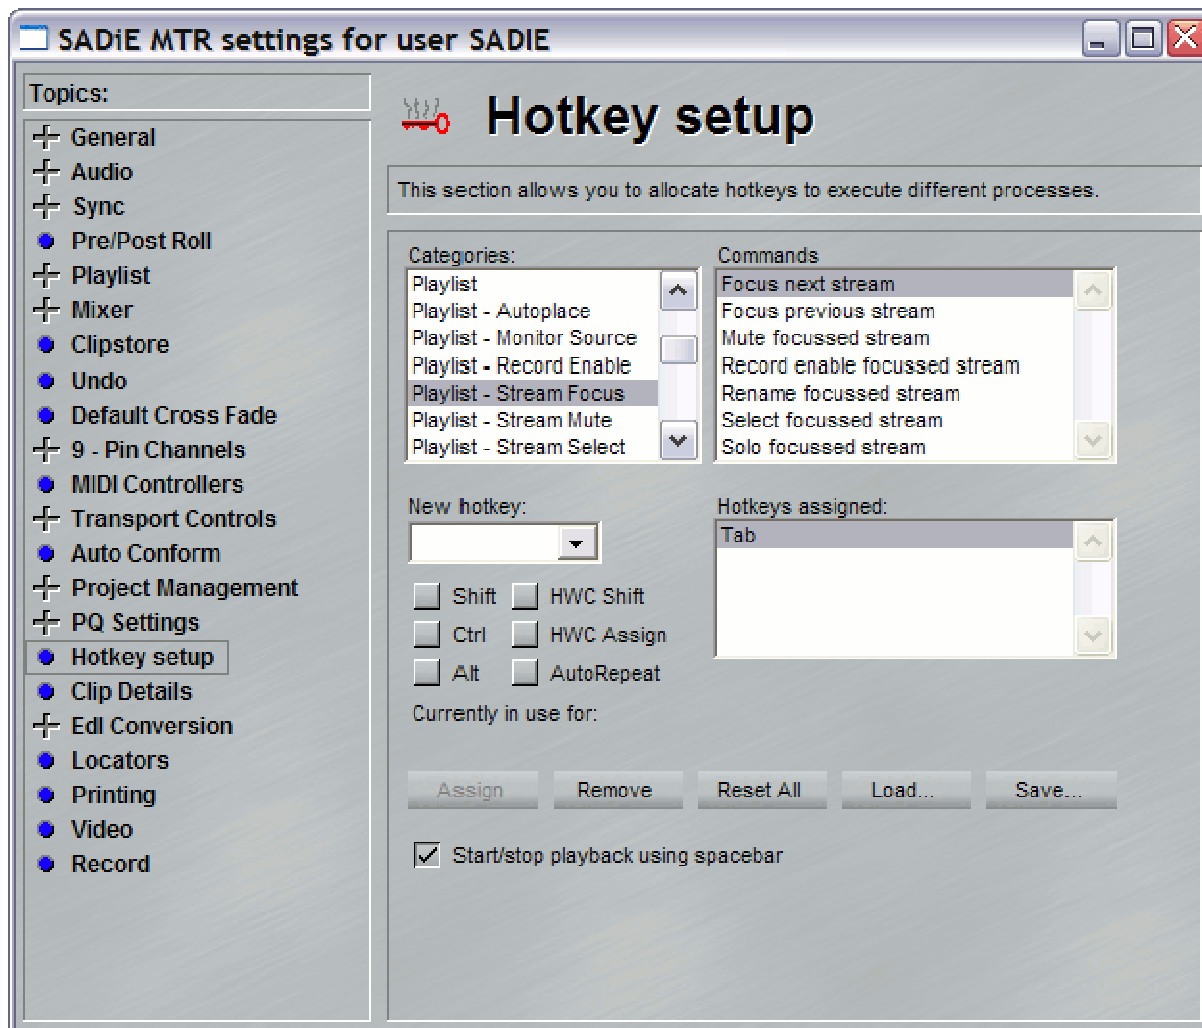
SADiE MTR settings for user SADIE

Topics:

General
Audio
Sync
Pre/Post Roll
Playlist
Mixer
Clipstore
Undo
Default Cross Fade
9 - Pin Channels
MIDI Controllers
Transport Controls
Auto Conform
Project Management
PQ Settings
Hotkey setup
Clip Details
Edl Conversion
Locators
Printing
Video
Record

Hotkey setup

This section allows you to allocate hotkeys to execute different processes.

Categories:
Playlist
Playlist - Autoplace
Playlist - Monitor Source
Playlist - Record Enable
Playlist - Stream Focus
Playlist - Stream Mute
Playlist - Stream Select

Commands
Focus next stream
Focus previous stream
Mute focussed stream
Record enable focussed stream
Rename focussed stream
Select focussed stream
Solo focussed stream

New hotkey:

Hotkeys assigned:
Tab

Shift
HWC Shift
Ctrl
HWC Assign
Alt
AutoRepeat

Currently in use for:

Assign
Remove
Reset All
Load...
Save...

Start/stop playback using spacebar